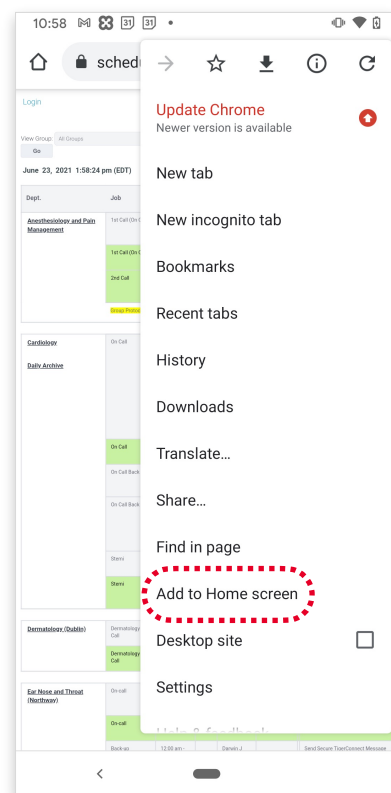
10:58 31 31

sched

Login

View Group: All Groups

Go

June 23, 2021 1:58:24 pm (EDT)

Dept.

Job

Anesthesiology and Pain Management

1st Call (On C

1st Call (On C

2nd Call

Group Protoc

Cardiology

Daily Archive

On Call

On Call

On Call Back

On Call Back

Stemi

Stemi

Dermatology (Dublin)

Dermatology Call

Dermatology Call

Ear Nose and Throat (Northway)

On-call

On-call

Back-up

12:00 am -

Sarwin J.

Send Secure Tiger/Connect Message

Update Chrome
Newer version is available

New tab

New incognito tab

Bookmarks

Recent tabs

History

Downloads

Translate...

Share...

Find in page

Add to Home screen

Desktop site

Settings

Help & feedback